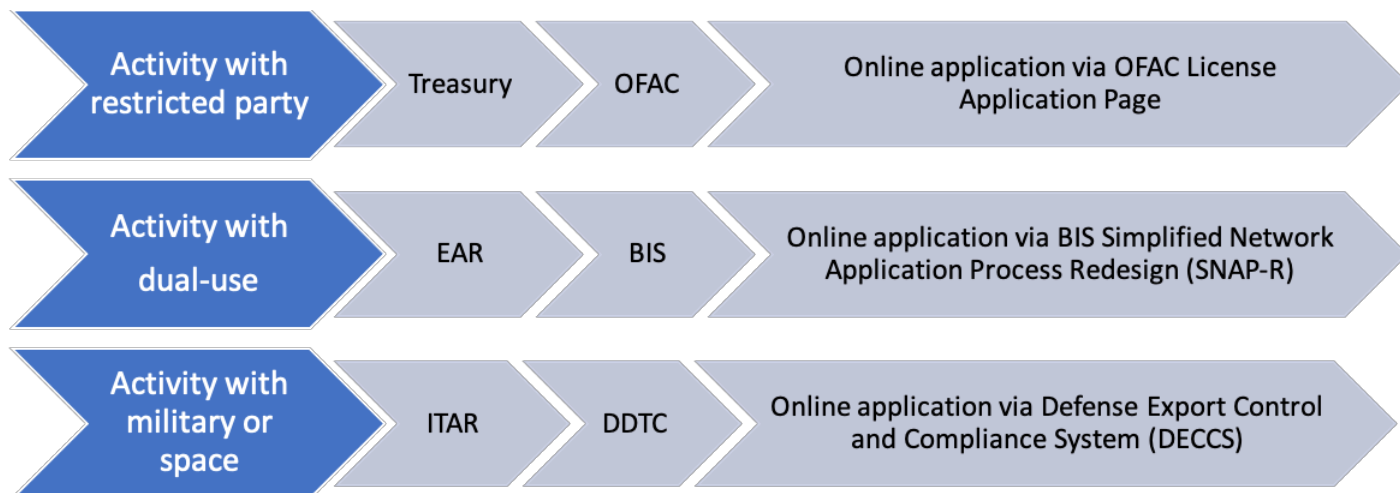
Activity with restricted party

Treasury

OFAC

Online application via OFAC License Application Page

Activity with dual-use

EAR

BIS

Online application via BIS Simplified Network Application Process Redesign (SNAP-R)

Activity with military or space

ITAR

DDTC

Online application via Defense Export Control and Compliance System (DECCS)